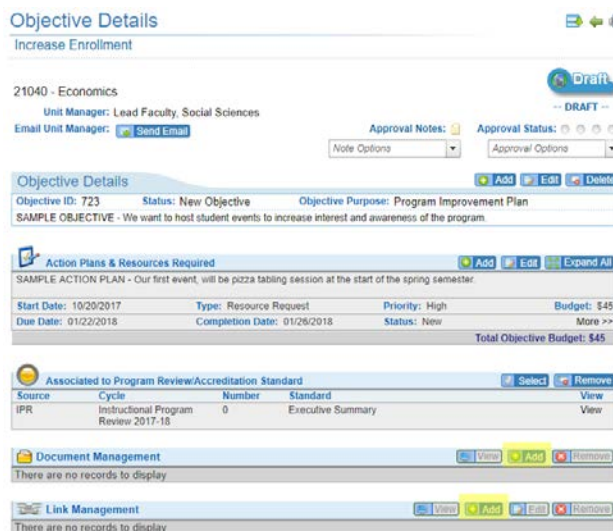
Objective Details

Increase Enrollment

21040 - Economics

Draft

-- DRAFT --

Unit Manager: Lead Faculty, Social Sciences

Email Unit Manager: Send Email

Approval Notes:

Approval Status:

Note Options

Approval Options

Objective Details

Add Edit Delete

Objective ID: 723 Status: New Objective Objective Purpose: Program Improvement Plan

SAMPLE OBJECTIVE - We want to host student events to increase interest and awareness of the program.

Action Plans & Resources Required

Add Edit Expand All

SAMPLE ACTION PLAN - Our first event, will be pizza tabling session at the start of the spring semester.

| Start Date: 10/20/2017 | Type: Resource Request | Priority: High | Budget: $45 |
|---|---|---|---|
| Due Date: 01/22/2018 | Completion Date: 01/26/2018 | Status: New | More >> |

Total Objective Budget: $45

Associated to Program Review/Accreditation Standard

Select Remove

| Source | Cycle | Number | Standard | View |
|---|---|---|---|---|
| IPR | Instructional Program Review 2017-18 | 0 | Executive Summary | View |

Document Management

View Add Remove

There are no records to display

Link Management

View Add Edit Remove

There are no records to display